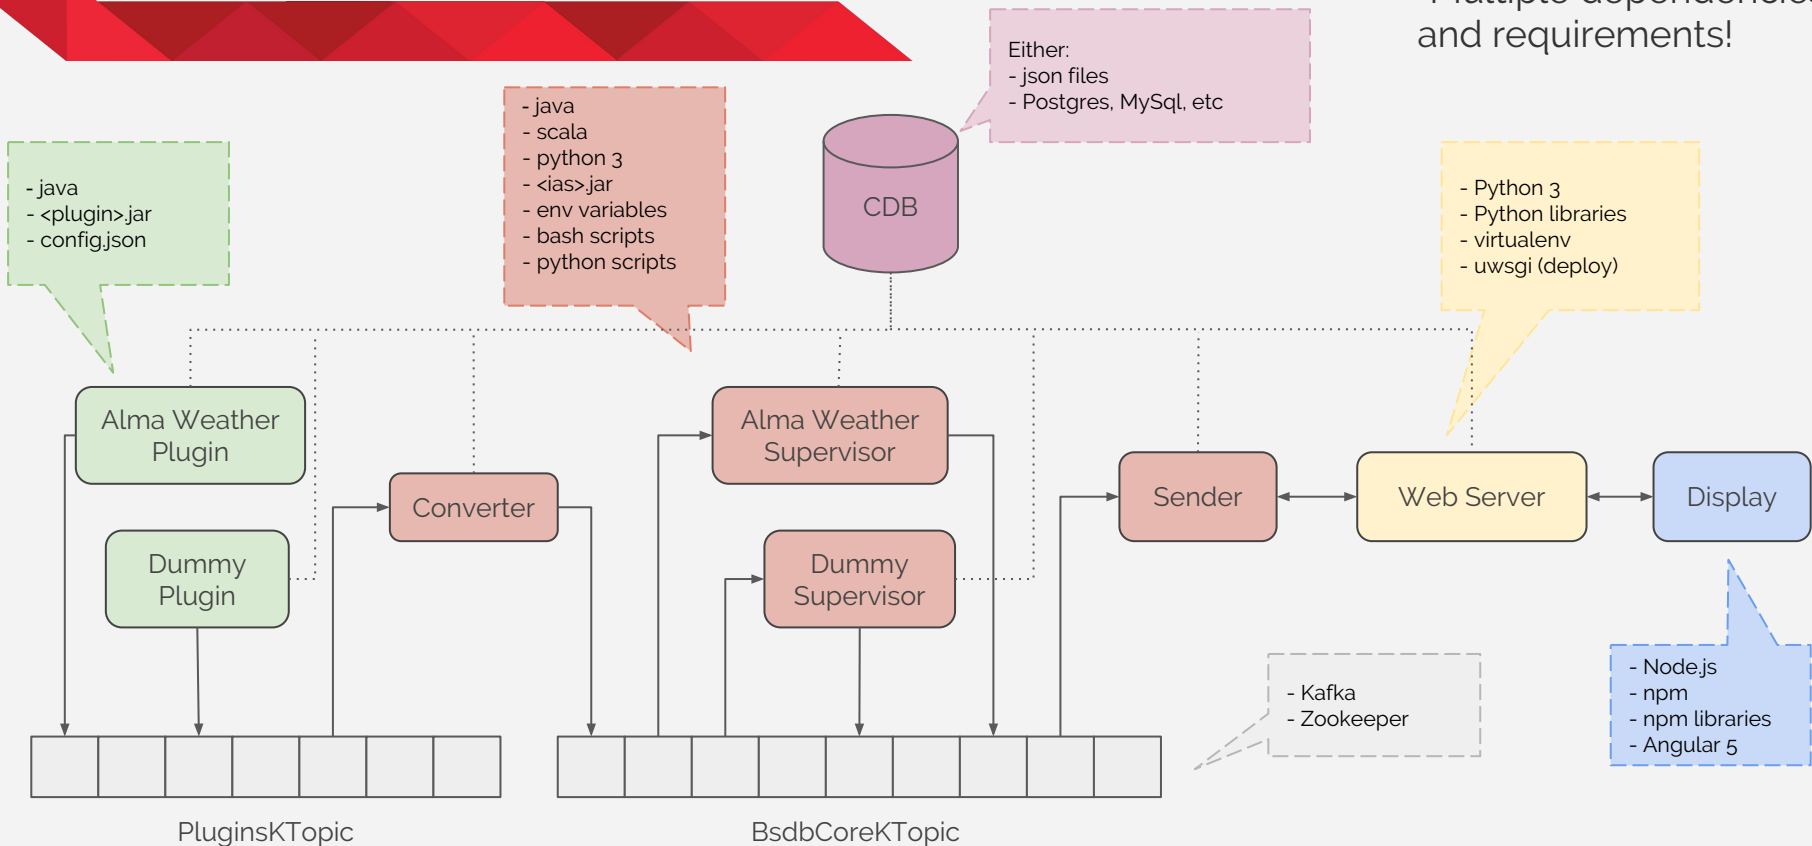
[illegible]
and requirements!

- java
- <plugin>.jar
- config.json

- java
- scala
- python 3
- <ias>.jar
- env variables
- bash scripts
- python scripts

Either:
- json files
- Postgres, MySql, etc

CDB

- Python 3
- Python libraries
- virtualenv
- uwsgi (deploy)

Alma Weather Plugin

Dummy Plugin

Converter

Alma Weather Supervisor

Dummy Supervisor

Sender

Web Server

Display

- Kafka
- Zookeeper

- Node.js
- npm
- npm libraries
- Angular 5

PluginsKTopic

BsdbCoreKTopic